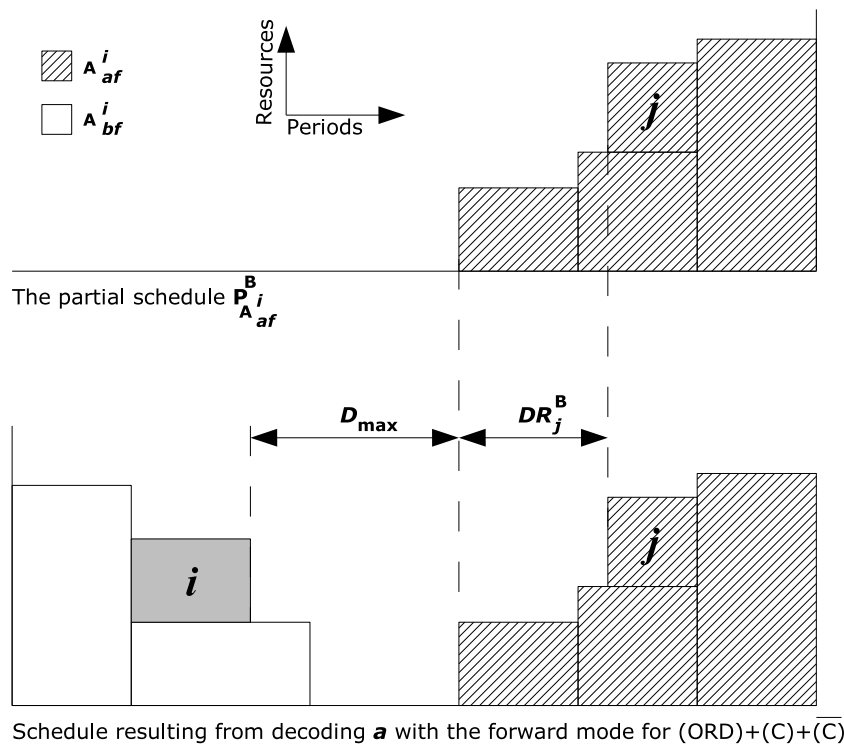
$A_{af}^{i}$

$A_{bf}^{i}$

Resources

Periods

$j$

The partial schedule $P_{A_{af}^{i}}^{B}$

$D_{max}$

$DR_{j}^{B}$

$i$

$j$

Schedule resulting from decoding $a$ with the forward mode for (ORD)+(C)+$\overline{(C)}$